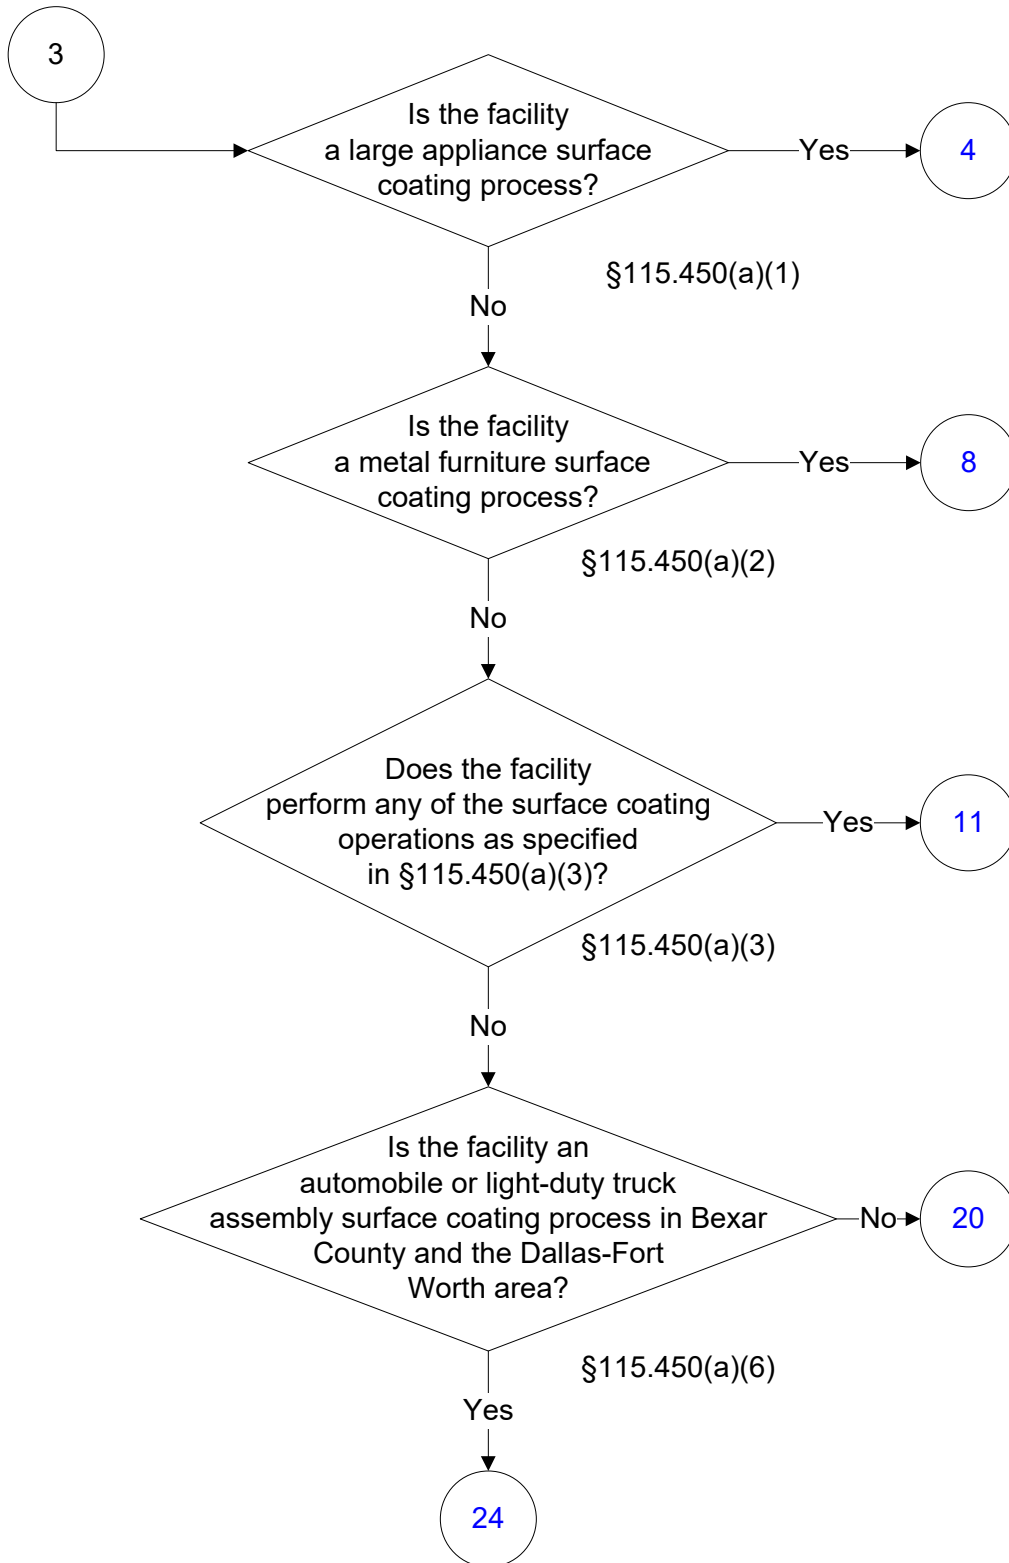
3

Is the facility a large appliance surface coating process?

Yes

4

§115.450(a)(1)

No

Is the facility a metal furniture surface coating process?

Yes

8

§115.450(a)(2)

No

Does the facility perform any of the surface coating operations as specified in §115.450(a)(3)?

Yes

11

§115.450(a)(3)

No

Is the facility an automobile or light-duty truck assembly surface coating process in Bexar County and the Dallas-Fort Worth area?

No

20

§115.450(a)(6)

Yes

24